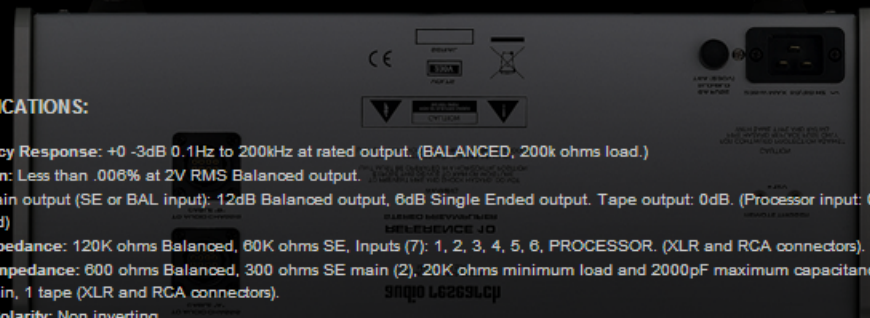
CE

CATIONS:

cy Response: +0 -3dB 0.1Hz to 200kHz at rated output. (BALANCED, 200k ohms load.)

n: Less than .006% at 2V RMS Balanced output.

ain output (SE or BAL input): 12dB Balanced output, 6dB Single Ended output. Tape output: 0dB. (Processor input: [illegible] d)

pedance: 120K ohms Balanced, 60K ohms SE, Inputs (7): 1, 2, 3, 4, 5, 6, PROCESSOR. (XLR and RCA connectors).

mpedance: 600 ohms Balanced, 300 ohms SE main (2), 20K ohms minimum load and 2000pF maximum capacitan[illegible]

in, 1 tape (XLR and RCA connectors).

olarity: Non inverting

REFERENCE 10

audio research

CAUTION